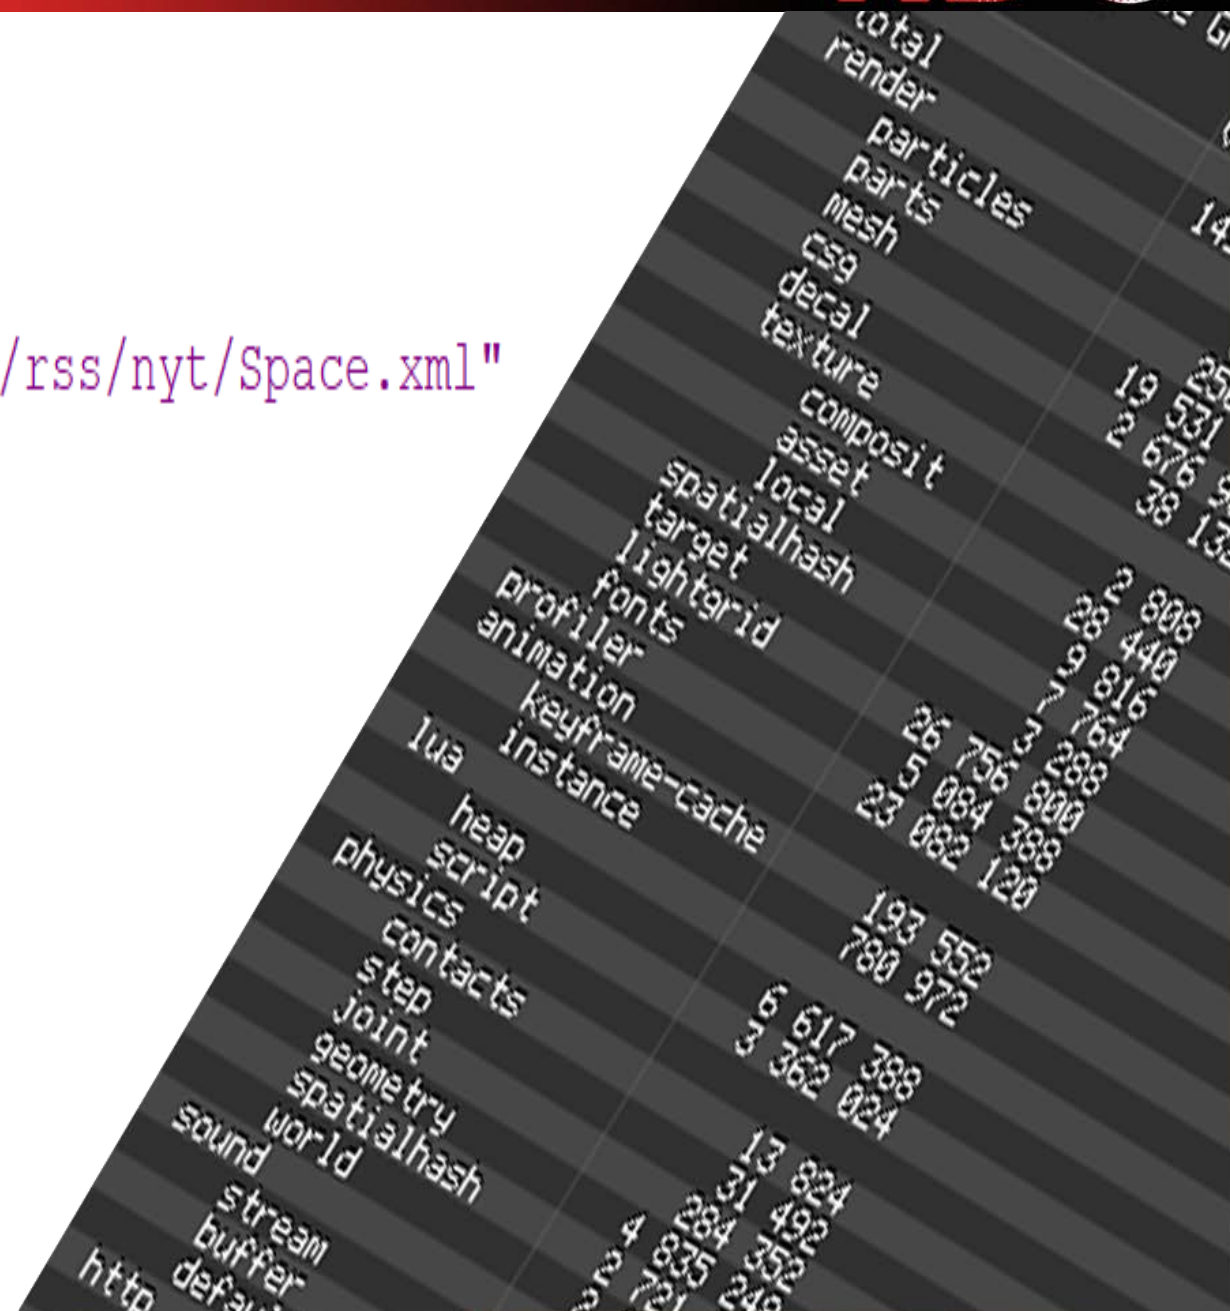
/rss/nyt/Space.xml"

total
render
particles
parts
mesh
csg
decal
texture
composit
asset
local
spatialhash
target
lightgrid
fonts
profiler
animation
keyframe-cache
instance
lua
heap
script
physics
contacts
step
joint
geometry
spatialhash
world
sound
stream
buffer
defau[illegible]
http

14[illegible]
19 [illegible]
2 531
2 676 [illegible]
38 13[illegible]
28 2 808
9 440
9 816
7 764
3 288
26 756 800
5 084 388
23 082 120
193 552
780 972
6 617 388
3 362 024
13 824
31 492
284 352
4 835 248
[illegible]